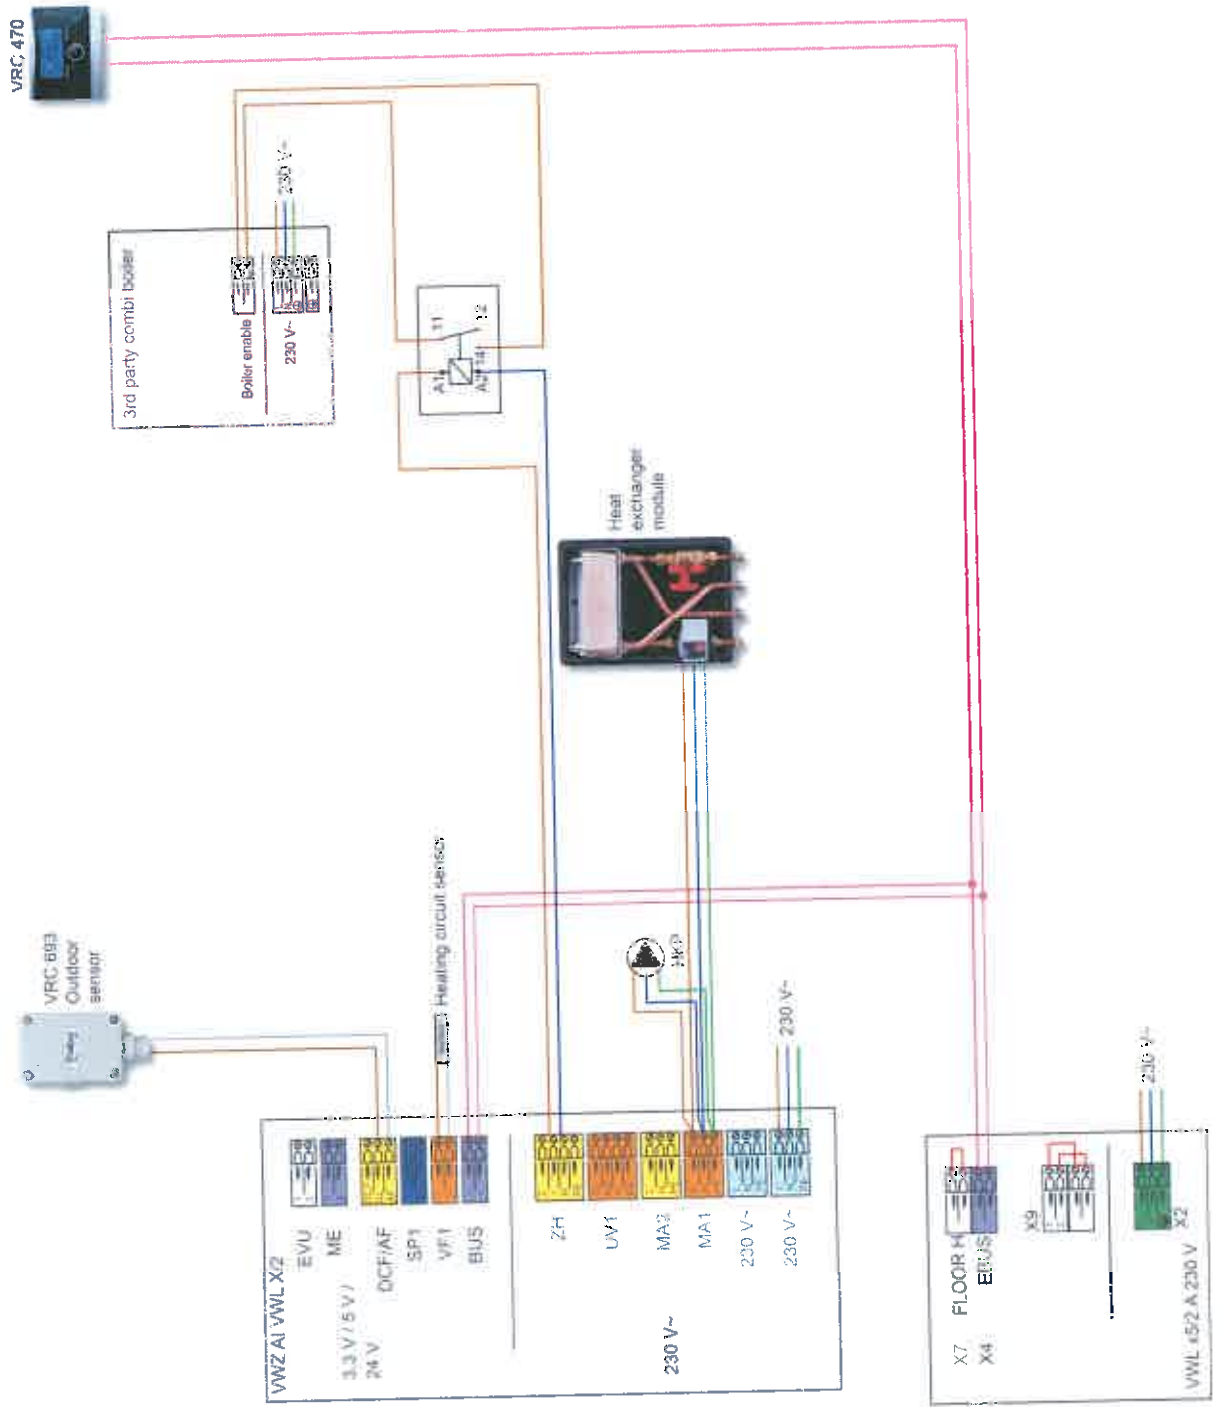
VRC 470

230 V~

3rd party combi boiler

Boiler enable

230 V~

11
12
A1
A2
14

Heat exchanger module

VRC 693 Outdoor sensor

Heating circuit sensor

HKP

230 V~

230 V~

VWZ AI VWL X/2

3.3 V / 5 V / 24 V

EVU
ME
DCF/AF
SP1
VF1
BUS

230 V~

ZH
UV1
MA2
MA1
230 V~
230 V~

X7
X4
FLOOR H
EBUS
X9
X2
VWL x5/2 A 230 V